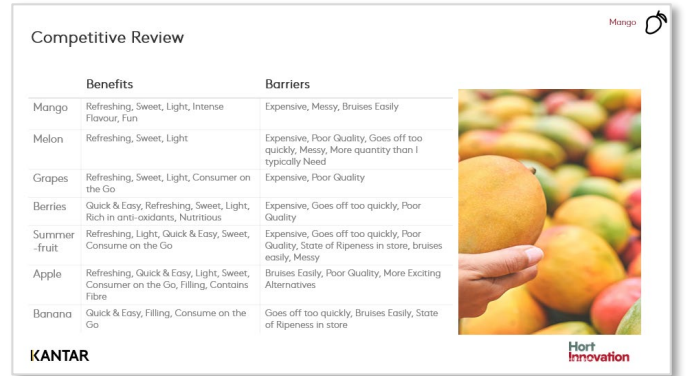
Competitive Review

Mango

| | Benefits | Barriers |
|---|---|---|
| Mango | Refreshing, Sweet, Light, Intense Flavour, Fun | Expensive, Messy, Bruises Easily |
| Melon | Refreshing, Sweet, Light | Expensive, Poor Quality, Goes off too quickly, Messy, More quantity than I typically Need |
| Grapes | Refreshing, Sweet, Light, Consumer on the Go | Expensive, Poor Quality |
| Berries | Quick & Easy, Refreshing, Sweet, Light, Rich in anti-oxidants, Nutritious | Expensive, Goes off too quickly, Poor Quality |
| Summer -fruit | Refreshing, Light, Quick & Easy, Sweet, Consume on the Go | Expensive, Goes off too quickly, Poor Quality, State of Ripeness in store, bruises easily, Messy |
| Apple | Refreshing, Quick & Easy, Light, Sweet, Consumer on the Go, Filling, Contains Fibre | Bruises Easily, Poor Quality, More Exciting Alternatives |
| Banana | Quick & Easy, Filling, Consume on the Go | Goes off too quickly, Bruises Easily, State of Ripeness in store |

KANTAR

Hort Innovation